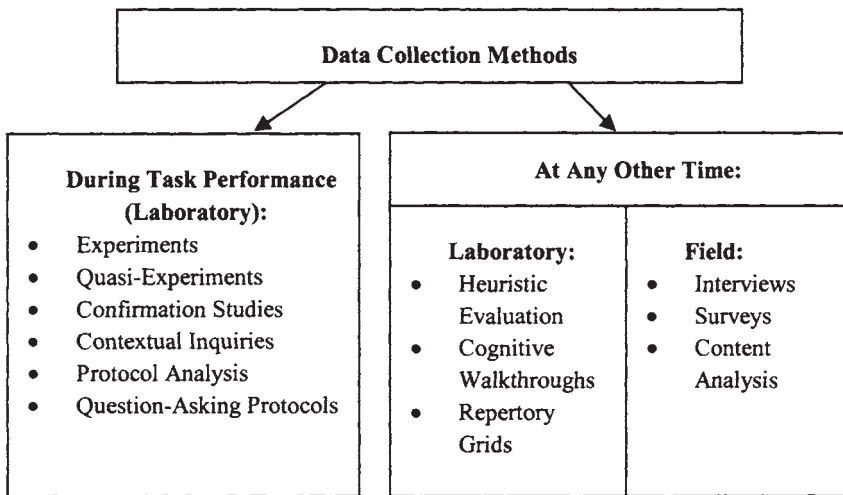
Data Collection Methods

During Task Performance (Laboratory):
- Experiments
- Quasi-Experiments
- Confirmation Studies
- Contextual Inquiries
- Protocol Analysis
- Question-Asking Protocols

At Any Other Time:

Laboratory:
- Heuristic Evaluation
- Cognitive Walkthroughs
- Repertory Grids

Field:
- Interviews
- Surveys
- Content Analysis